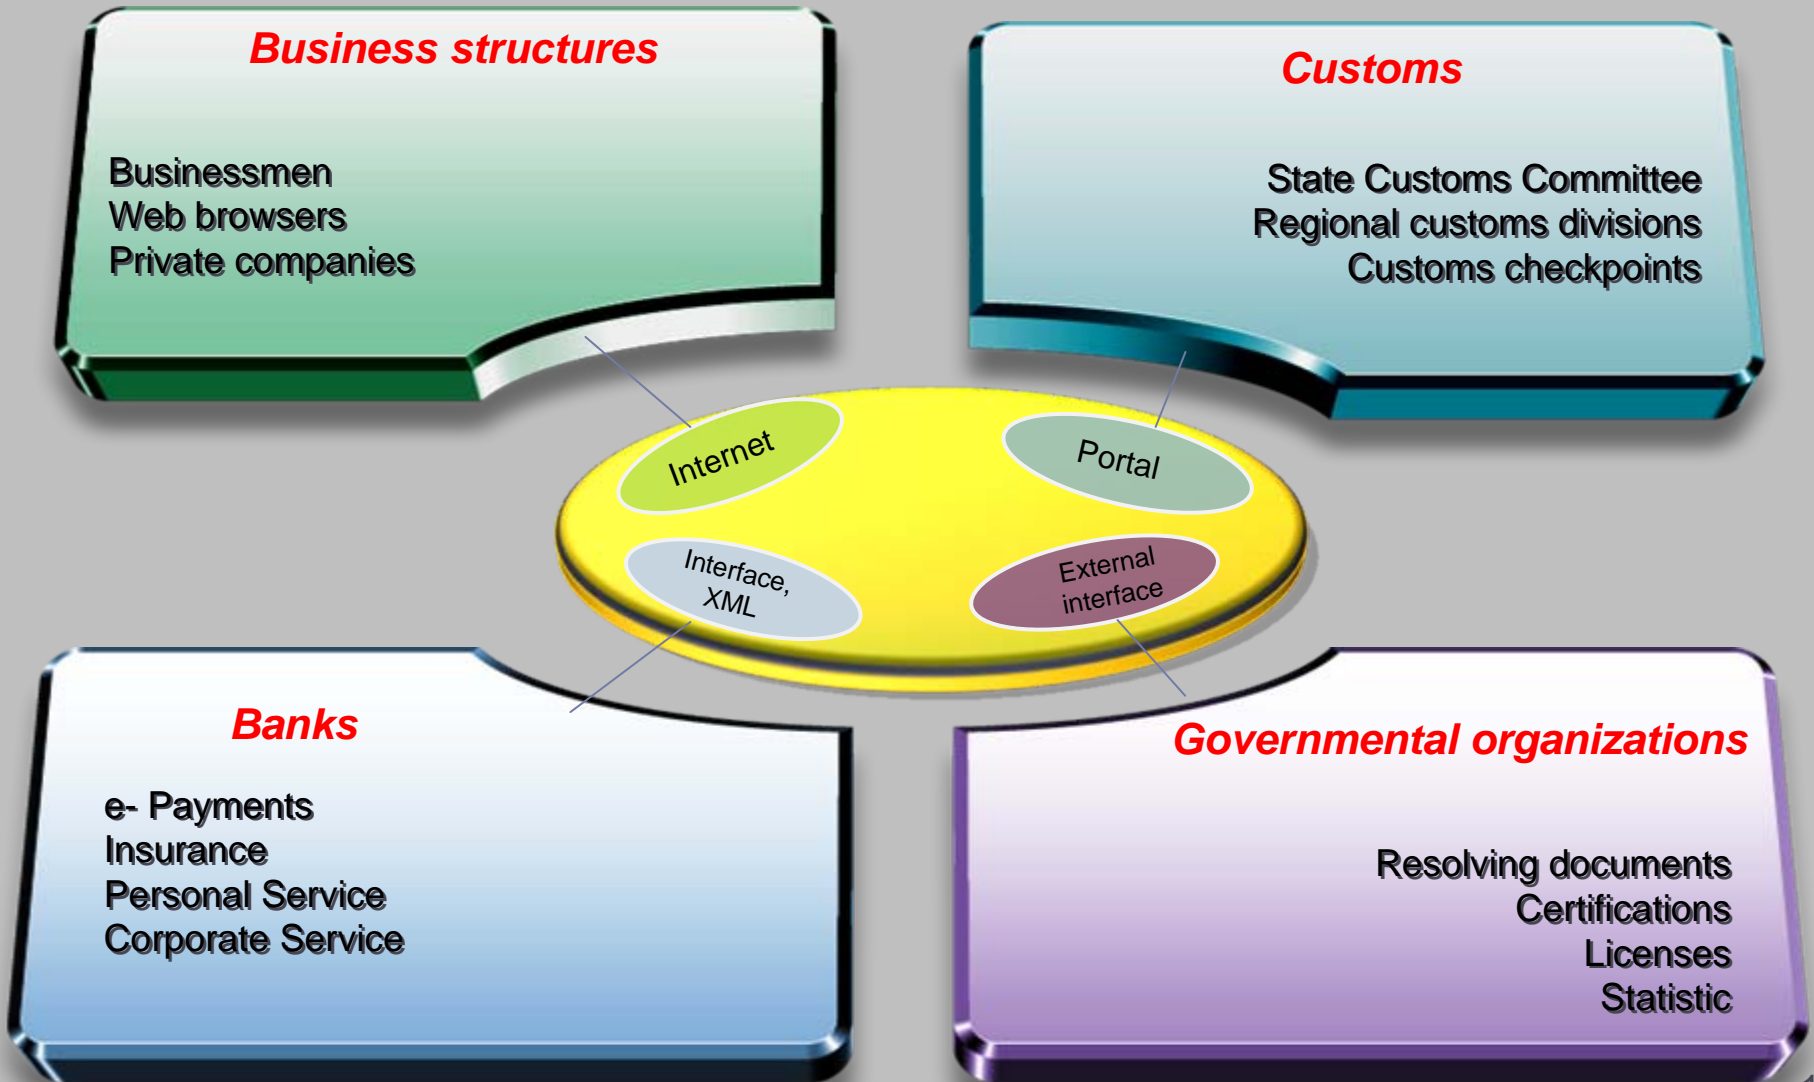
Business structures

Businessmen
Web browsers
Private companies

Customs

State Customs Committee
Regional customs divisions
Customs checkpoints

Internet

Portal

Interface, XML

External interface

Banks

e- Payments
Insurance
Personal Service
Corporate Service

Governmental organizations

Resolving documents
Certifications
Licenses
Statistic